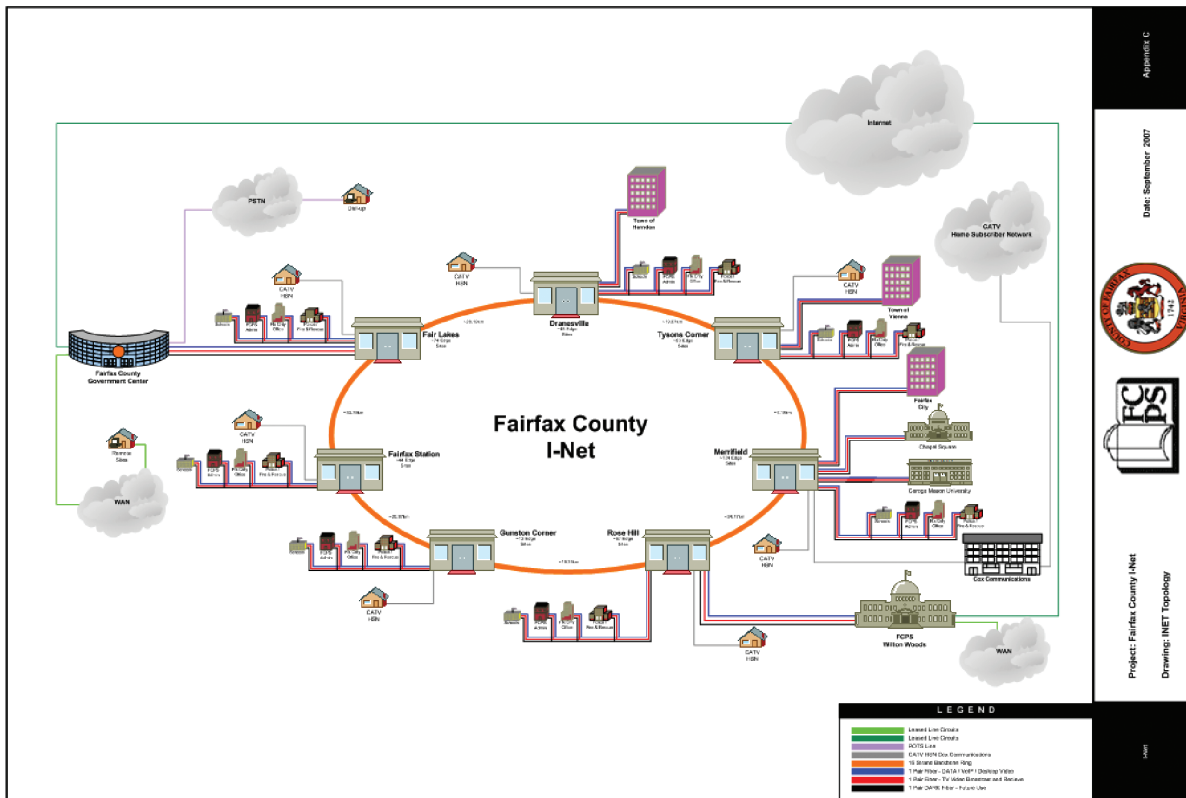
Appendix C

Date: September 2007

Project: Fairfax County I-Net

Drawing: INET Topology

Internet

PSTN

CATV
Home Subscriber Network

Fairfax County
I-Net

Town of Herndon

Dranesville

Fair Lakes

Tysons Corner

Town of Vienna

Fairfax City

Fairfax County
Government Center

Fairfax Station

Merrifield

Chapel Square

George Mason University

Gunston Corner

Rose Hill

Cox Communications

FCPS
Wilton Woods

WAN

WAN

CATV
HSN

CATV
HSN

CATV
HSN

CATV
HSN

CATV
HSN

CATV
HSN

CATV
HSN

Remote Sites

FC PS

LEGEND

Leased Line Circuits
Leased Line Circuits
POTS Line
CATV HSN Doc Communications
15 Strand Backbone Ring
1 Pair Fiber - DATA / VoIP / Desktop Video
1 Pair Fiber - TV Video Broadcast and Receive
1 Pair DARK Fiber - Future Use